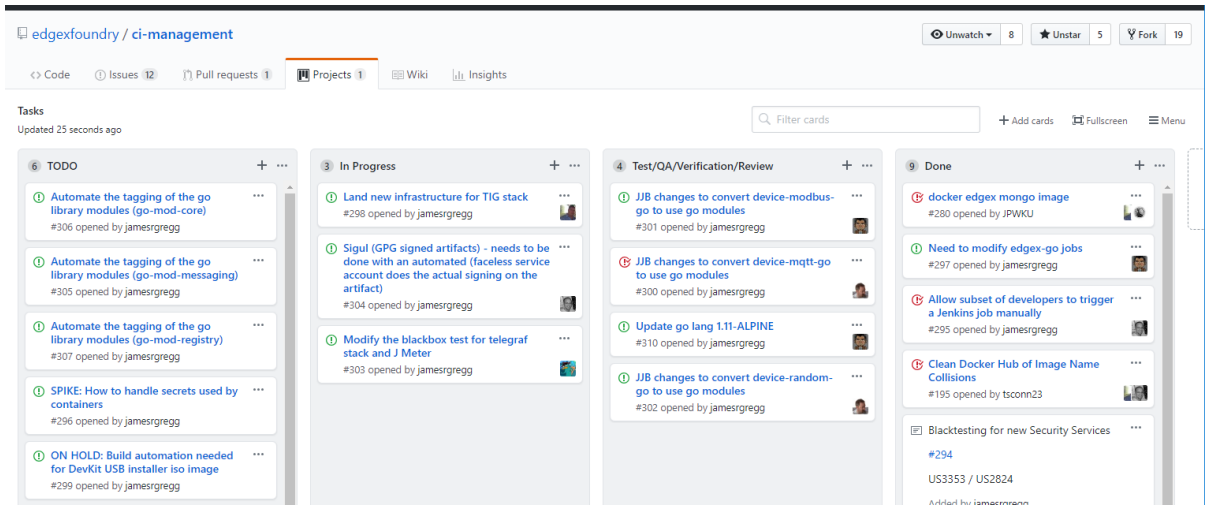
edgexfoundry / ci-management

Unwatch 8 Unstar 5 Fork 19

<> Code Issues 12 Pull requests 1 Projects 1 Wiki Insights

Tasks
Updated 25 seconds ago

Filter cards + Add cards Fullscreen Menu

6 TODO +

Automate the tagging of the go library modules (go-mod-core)
#306 opened by jamesrgregg

Automate the tagging of the go library modules (go-mod-messaging)
#305 opened by jamesrgregg

Automate the tagging of the go library modules (go-mod-registry)
#307 opened by jamesrgregg

SPIKE: How to handle secrets used by containers
#296 opened by jamesrgregg

ON HOLD: Build automation needed for DevKit USB installer iso image
#299 opened by jamesrgregg

3 In Progress +

Land new infrastructure for TIG stack
#298 opened by jamesrgregg

Sigul (GPG signed artifacts) - needs to be done with an automated (faceless service account does the actual signing on the artifact)
#304 opened by jamesrgregg

Modify the blackbox test for telegraf stack and J Meter
#303 opened by jamesrgregg

4 Test/QA/Verification/Review +

JJB changes to convert device-modbus-go to use go modules
#301 opened by jamesrgregg

JJB changes to convert device-mqtt-go to use go modules
#300 opened by jamesrgregg

Update go lang 1.11-ALPINE
#310 opened by jamesrgregg

JJB changes to convert device-random-go to use go modules
#302 opened by jamesrgregg

9 Done +

docker edgex mongo image
#280 opened by JPWKU

Need to modify edgex-go jobs
#297 opened by jamesrgregg

Allow subset of developers to trigger a Jenkins job manually
#295 opened by jamesrgregg

Clean Docker Hub of Image Name Collisions
#195 opened by tsconn23

Blacktesting for new Security Services
#294
US3353 / US2824
Added by jamesrgregg